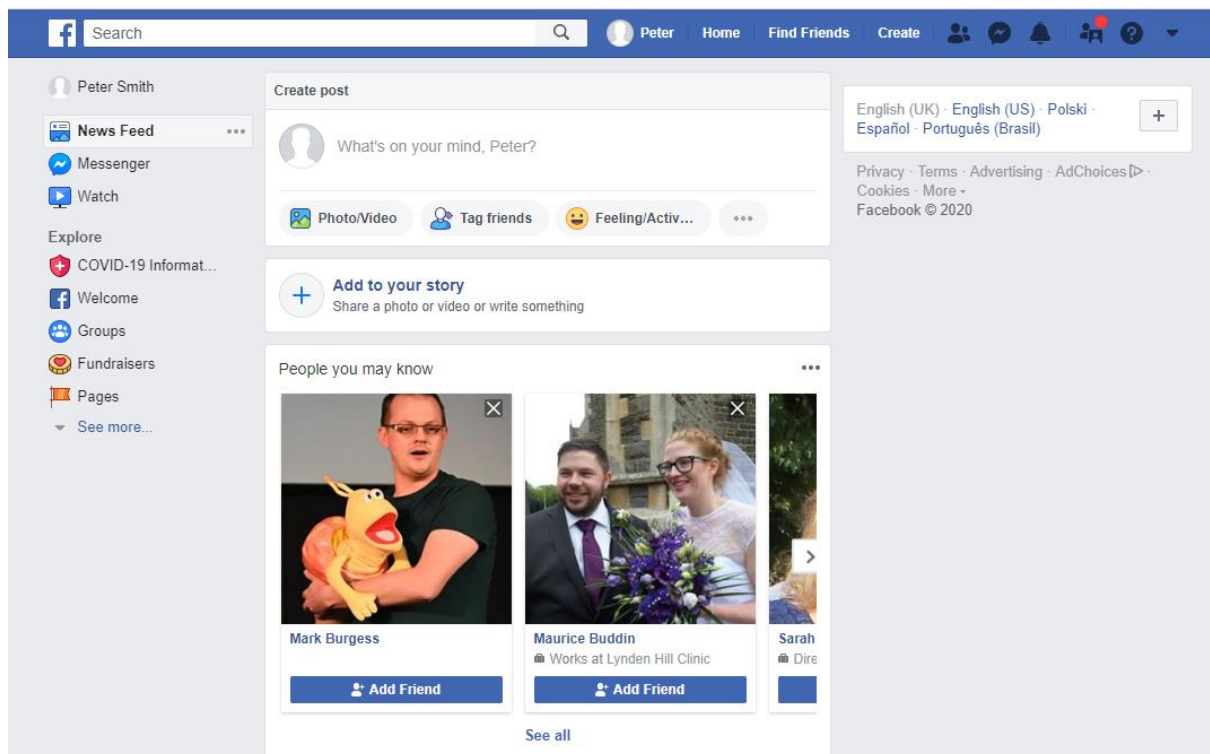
Search

Peter Home Find Friends Create

Peter Smith

News Feed

Messenger

Watch

Explore

COVID-19 Informat...

Welcome

Groups

Fundraisers

Pages

See more...

Create post

What's on your mind, Peter?

Photo/Video Tag friends Feeling/Activ...

Add to your story
Share a photo or video or write something

People you may know

Mark Burgess

Add Friend

Maurice Buddin
Works at Lynden Hill Clinic

Add Friend

Sarah
Dire

See all

English (UK) · English (US) · Polski · Español · Português (Brasil)

Privacy · Terms · Advertising · AdChoices · Cookies · More
Facebook © 2020